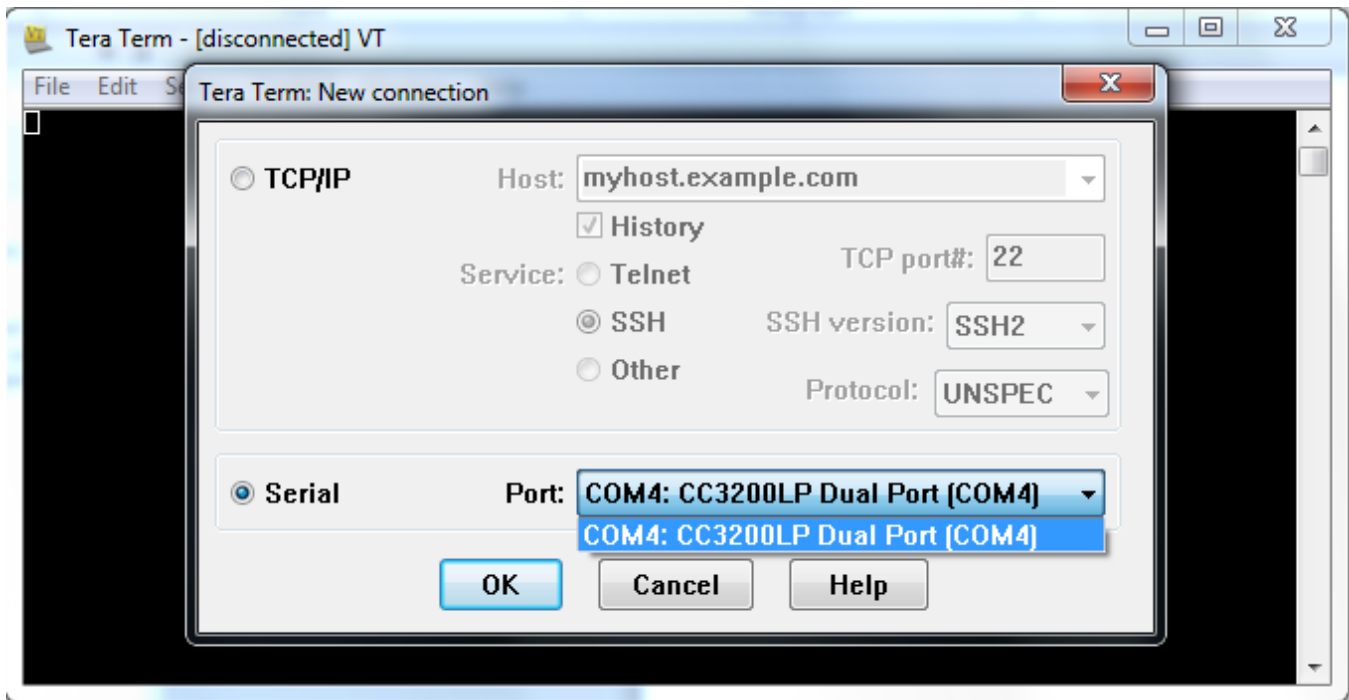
Tera Term - [disconnected] VT

File Edit Se

Tera Term: New connection

TCP/IP

Host: myhost.example.com

History

Service: Telnet

TCP port#: 22

SSH

SSH version: SSH2

Other

Protocol: UNSPEC

Serial

Port: COM4: CC3200LP Dual Port (COM4)

COM4: CC3200LP Dual Port (COM4)

OK

Cancel

Help